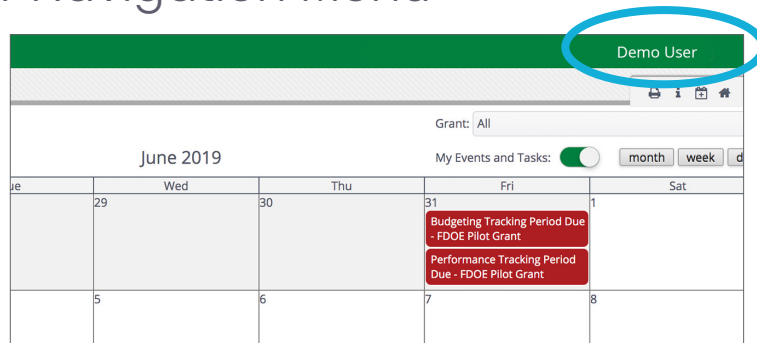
Demo User

Grant: All

June 2019

My Events and Tasks:

month week d

ue | Wed | Thu | Fri | Sat

29

30

31

Budgeting Tracking Period Due - FDOE Pilot Grant

Performance Tracking Period Due - FDOE Pilot Grant

1

5

6

7

8